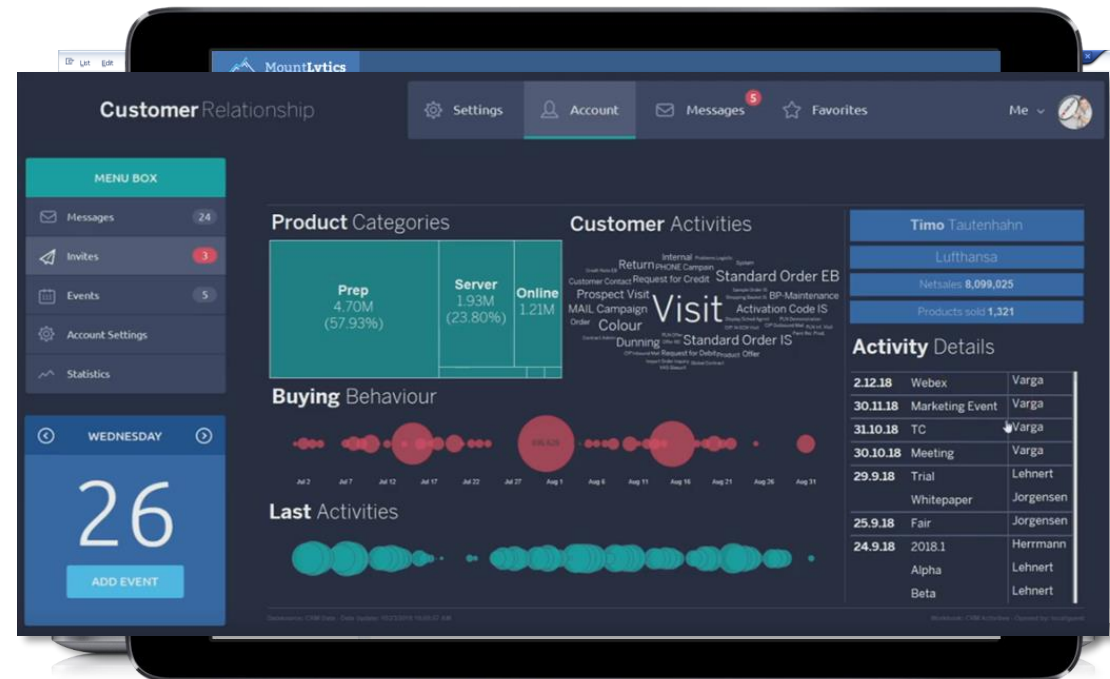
List Edit

MountLytics

Customer Relationship

Settings

Account

Messages 5

Favorites

Me

MENU BOX

Messages 24

Invites 3

Events 5

Account Settings

Statistics

WEDNESDAY

26

ADD EVENT

Product Categories

| Prep 4.70M (57.93%) | Server 1.93M (23.80%) | Online 1.21M |
|---|---|---|

Customer Activities

Internal Return PHONE Campaign Customer Contact Request for Credit Standard Order EB Prospect Visit BP-Maintenance MAIL Campaign Visit Activation Code IS Order Colour Dunning Standard Order IS Request for Debit Product Offer

Timo Tautenhahn

Lufthansa

Netsales 8,099,025

Products sold 1,321

Activity Details

| 2.12.18 | Webex | Varga |
|---|---|---|
| 30.11.18 | Marketing Event | Varga |
| 31.10.18 | TC | Varga |
| 30.10.18 | Meeting | Varga |
| 29.9.18 | Trial | Lehnert |
| | Whitepaper | Jorgensen |
| 25.9.18 | Fair | Jorgensen |
| 24.9.18 | 2018.1 | Herrmann |
| | Alpha | Lehnert |
| | Beta | Lehnert |

Buying Behaviour

Jul 2 Jul 7 Jul 12 Jul 17 Jul 22 Jul 27 Aug 1 Aug 6 Aug 11 Aug 16 Aug 21 Aug 26 Aug 31

Last Activities